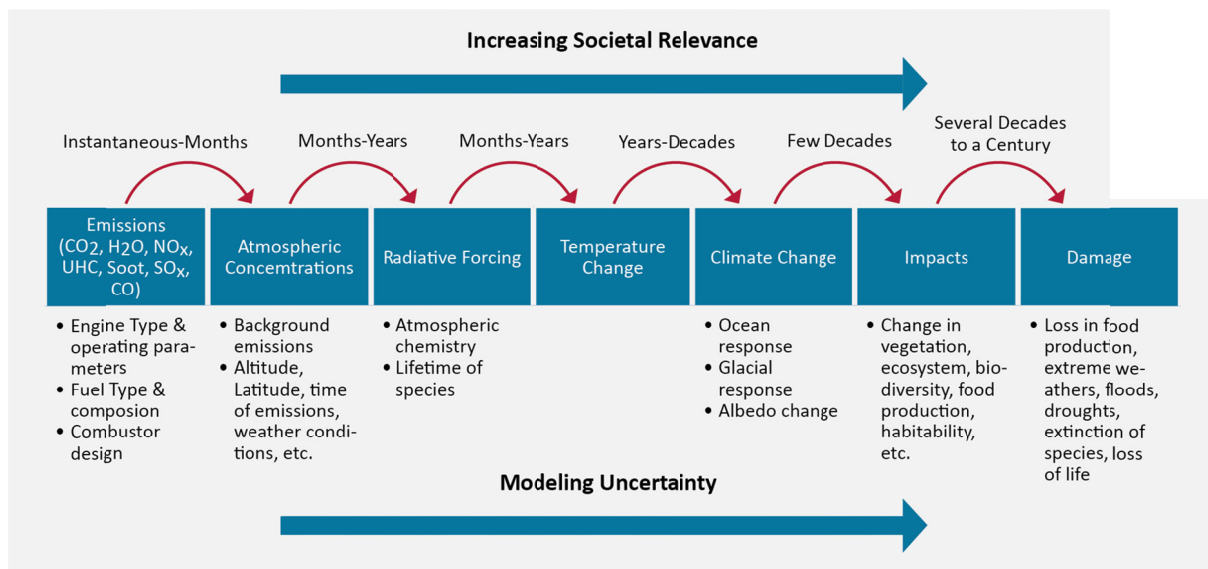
Increasing Societal Relevance

Instantaneous-Months

Months-Years

Months-Years

Years-Decades

Few Decades

Several Decades to a Century

Emissions ($CO_2$, $H_2O$, $NO_x$, UHC, Soot, $SO_x$, CO)

Atmospheric Concemtrations

Radiative Forcing

Temperature Change

Climate Change

Impacts

Damage

• Engine Type & operating parameters
• Fuel Type & composion
• Combustor design

• Background emissions
• Altitude, Latitude, time of emissions, weather conditions, etc.

• Atmospheric chemistry
• Lifetime of species

• Ocean response
• Glacial response
• Albedo change

• Change in vegetation, ecosystem, biodiversity, food production, habitability, etc.

• Loss in food production, extreme weathers, floods, droughts, extinction of species, loss of life

Modeling Uncertainty